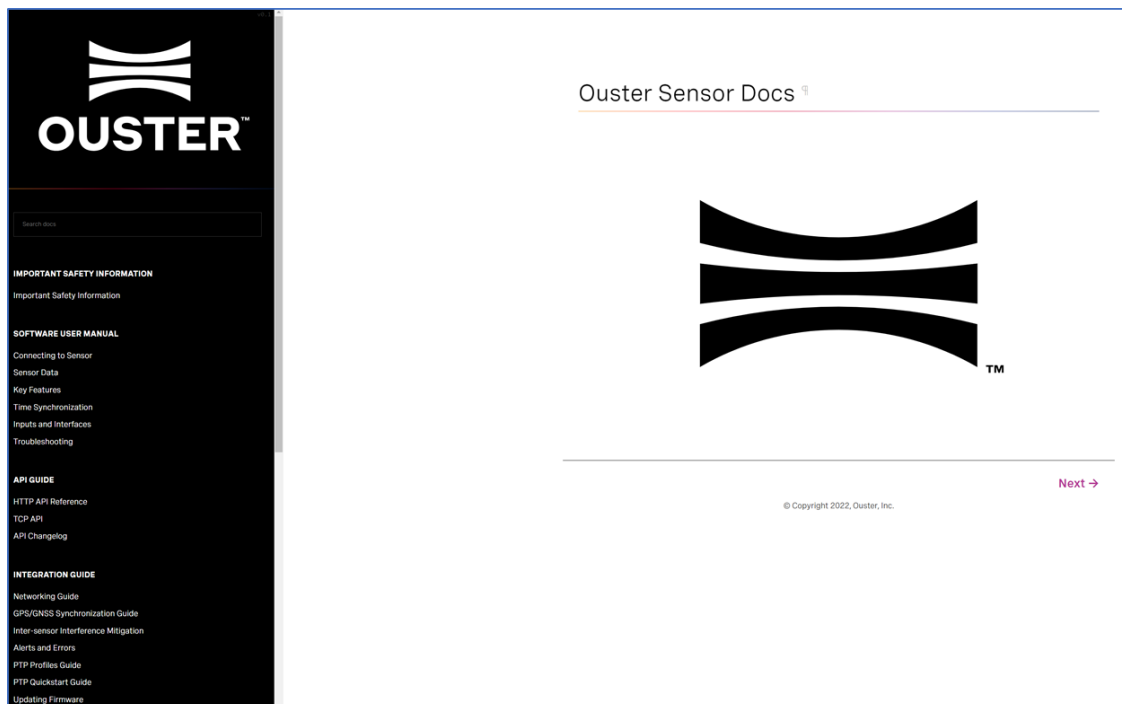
OUSTER™

Search docs

IMPORTANT SAFETY INFORMATION

Important Safety Information

SOFTWARE USER MANUAL

Connecting to Sensor
Sensor Data
Key Features
Time Synchronization
Inputs and Interfaces
Troubleshooting

API GUIDE

HTTP API Reference
TCP API
API Changelog

INTEGRATION GUIDE

Networking Guide
GPS/GNSS Synchronization Guide
Inter-sensor Interference Mitigation
Alerts and Errors
PTP Profiles Guide
PTP Quickstart Guide
Updating Firmware

Ouster Sensor Docs ¶

TM

Next →

© Copyright 2022, Ouster, Inc.